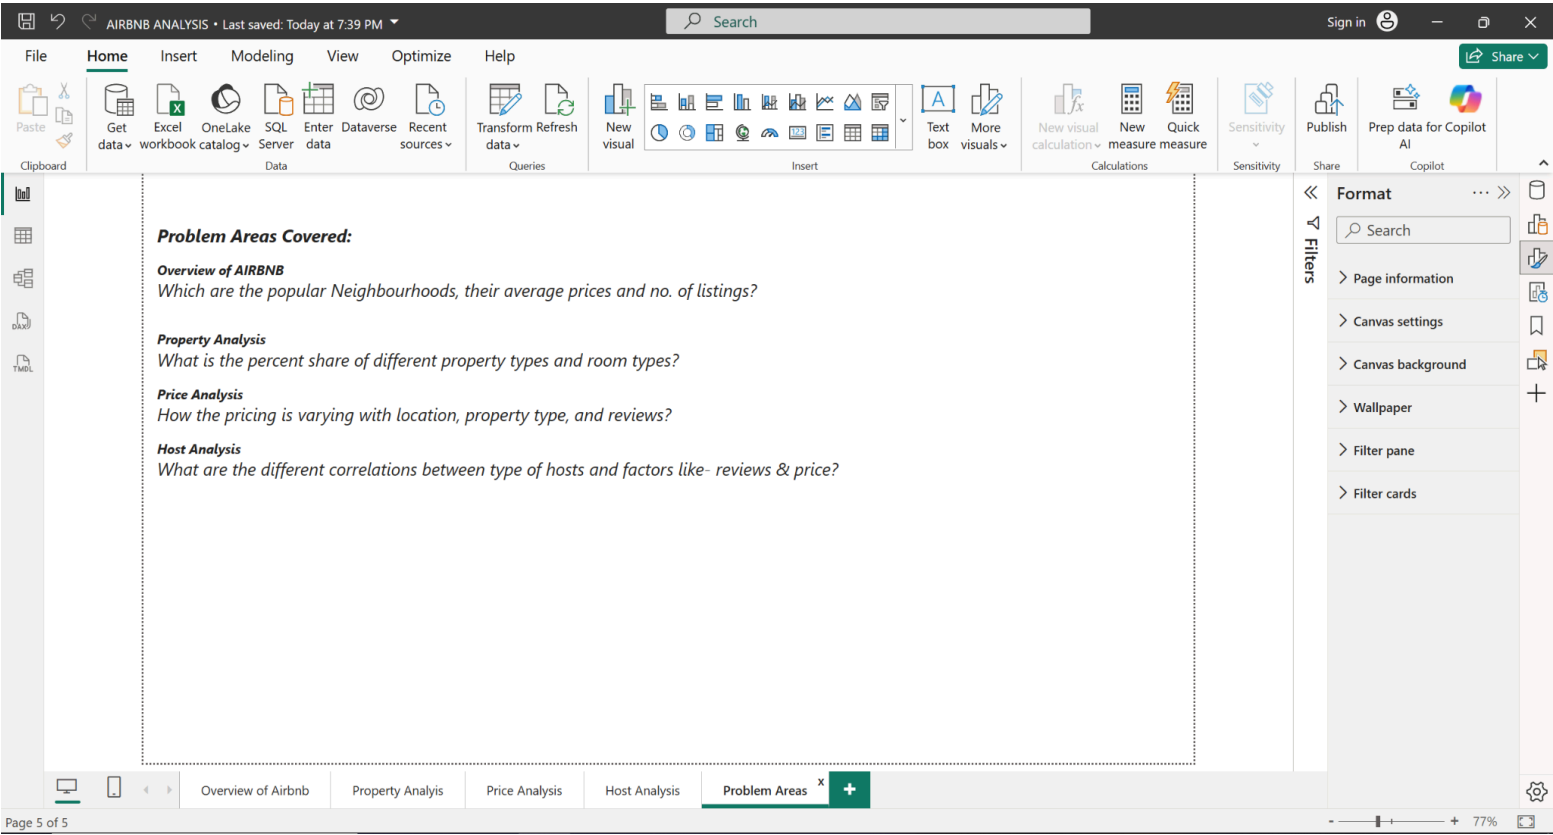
AIRBNB ANALYSIS • Last saved: Today at 7:39 PM

Search

Sign in

File Home Insert Modeling View Optimize Help

Share

Paste
Clipboard

Get data
Excel workbook
OneLake catalog
SQL Server
Enter data
Dataverse
Recent sources
Data

Transform data
Refresh
Queries

New visual
Insert

Text box
More visuals

New visual calculation
New measure
Quick measure
Calculations

Sensitivity
Sensitivity

Publish
Share

Prep data for Copilot AI
Copilot

DAX
TMDL

**Problem Areas Covered:**

**Overview of AIRBNB**
Which are the popular Neighbourhoods, their average prices and no. of listings?

**Property Analysis**
What is the percent share of different property types and room types?

**Price Analysis**
How the pricing is varying with location, property type, and reviews?

**Host Analysis**
What are the different correlations between type of hosts and factors like- reviews & price?

Filters

Format

Search

Page information
Canvas settings
Canvas background
Wallpaper
Filter pane
Filter cards

Overview of Airbnb
Property Analyis
Price Analysis
Host Analysis
Problem Areas

Page 5 of 5

77%